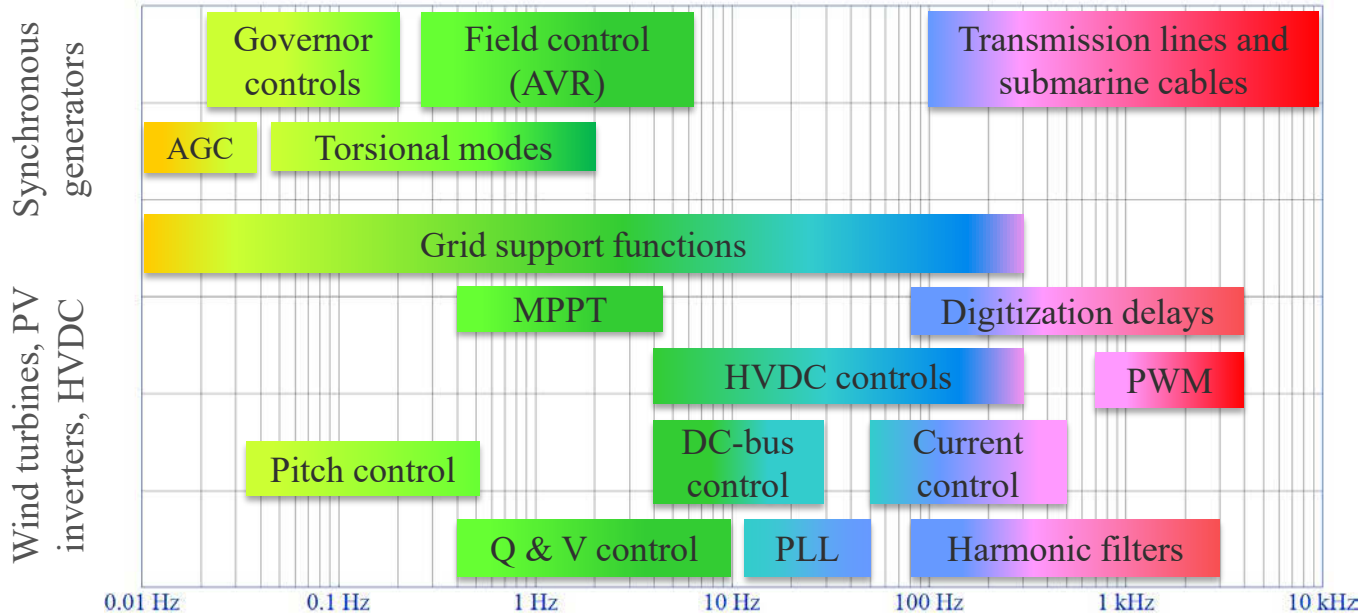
Synchronous generators

Wind turbines, PV inverters, HVDC

Governor controls

Field control (AVR)

Transmission lines and submarine cables

AGC

Torsional modes

Grid support functions

MPPT

Digitization delays

HVDC controls

PWM

Pitch control

DC-bus control

Current control

Q & V control

PLL

Harmonic filters

0.01 Hz

0.1 Hz

1 Hz

10 Hz

100 Hz

1 kHz

10 kHz